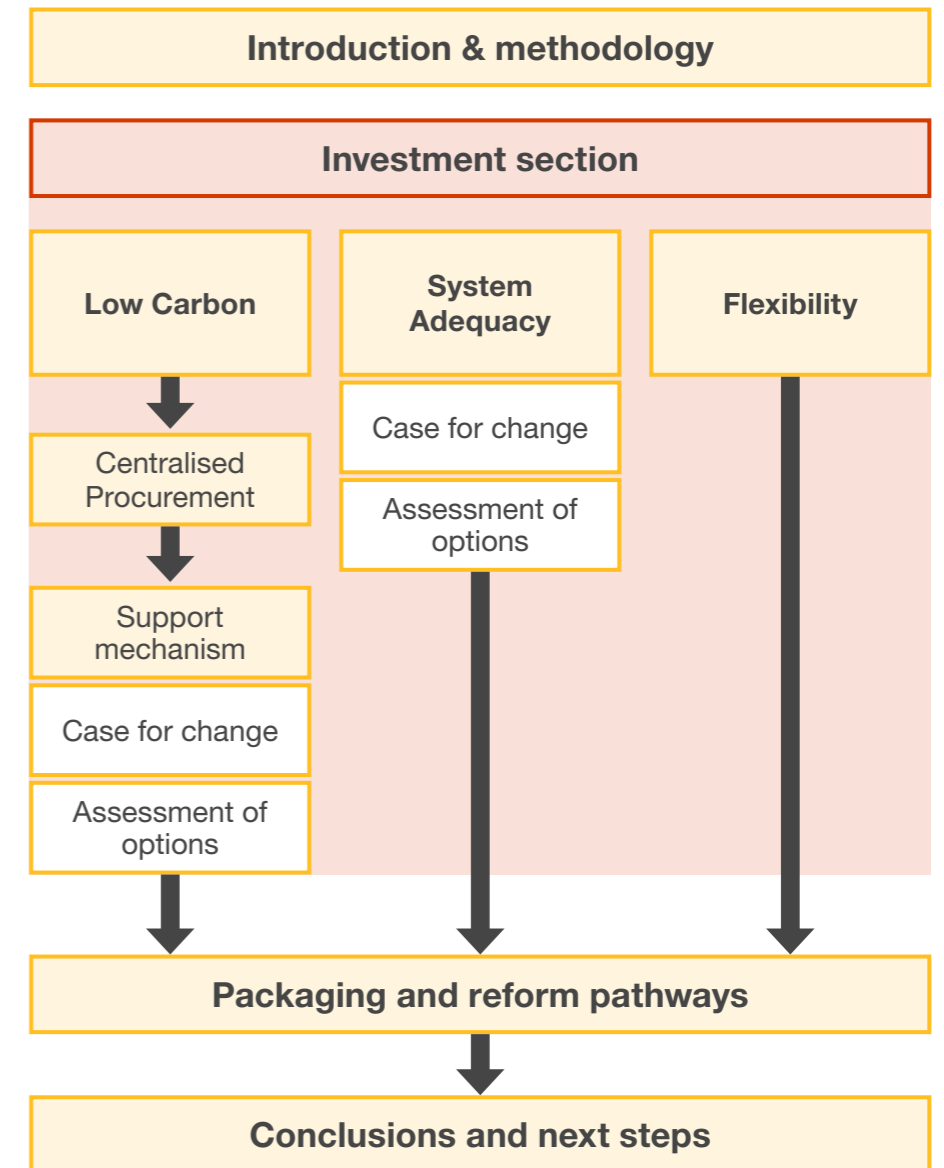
Introduction & methodology

Investment section

Low Carbon

Centralised Procurement

Support mechanism

Case for change

Assessment of options

System Adequacy

Case for change

Assessment of options

Flexibility

Packaging and reform pathways

Conclusions and next steps